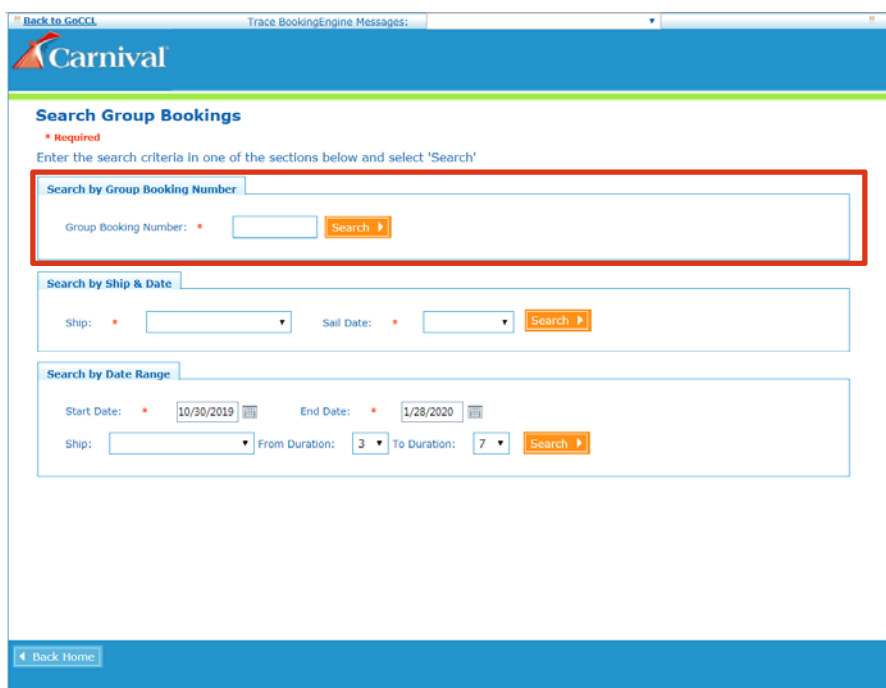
Back to GoCCL
Trace BookingEngine Messages:

Carnival

Search Group Bookings

* Required

Enter the search criteria in one of the sections below and select 'Search'

Search by Group Booking Number

Group Booking Number: *
Search

Search by Ship & Date

Ship: *
Sail Date: *
Search

Search by Date Range

Start Date: * 10/30/2019
End Date: * 1/28/2020

Ship:
From Duration: 3
To Duration: 7
Search

Back Home